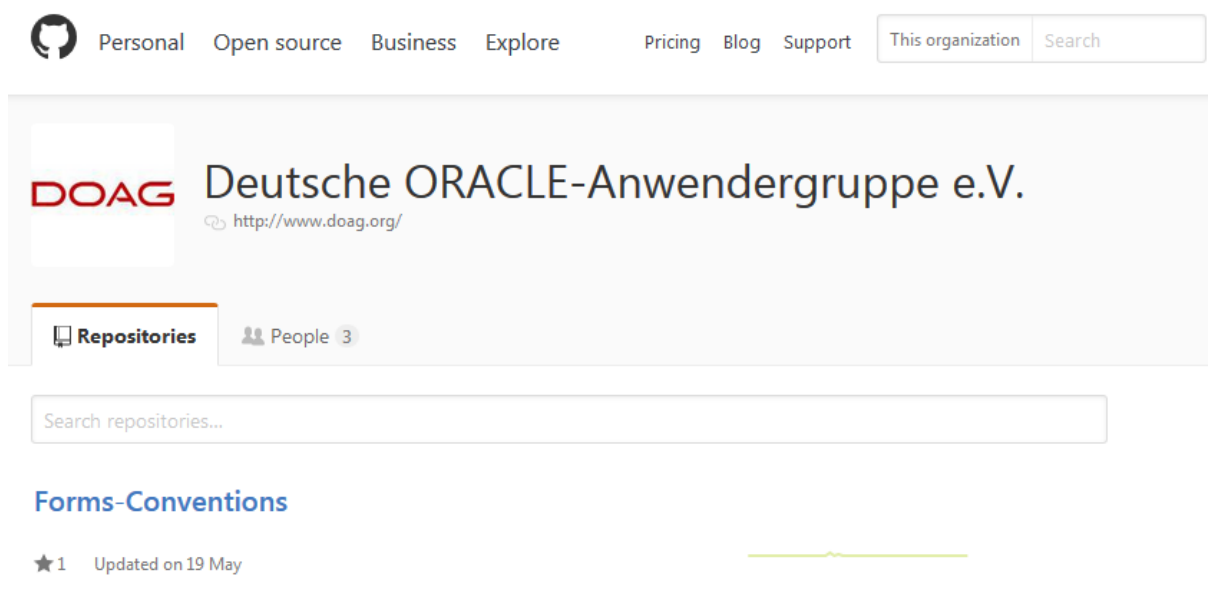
Personal Open source Business Explore Pricing Blog Support This organization Search

DOAG

Deutsche ORACLE-Anwendergruppe e.V.

http://www.doag.org/

Repositories People 3

Search repositories...

Forms-Conventions

1 Updated on 19 May